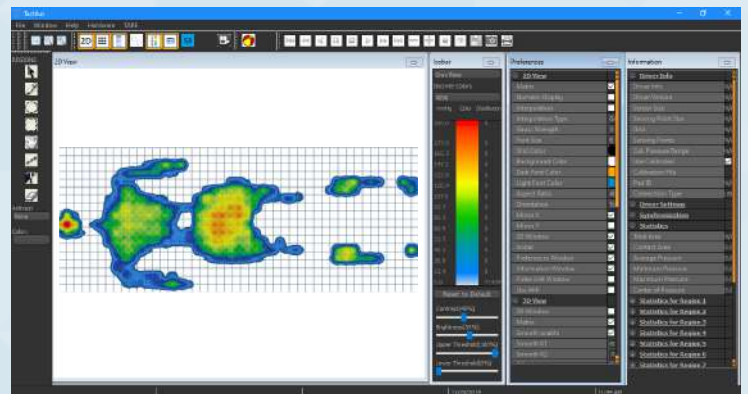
TechEdi

File Window Help Hardware TAKE

2D View

Indbar

Preferences

2D View

Information

Sensor Info

Sensor Settings

Synchronization

Statistics

Statistics for Region 1

Statistics for Region 2

Statistics for Region 3

Statistics for Region 4

Statistics for Region 5

Statistics for Region 6

Statistics for Region 7

3D View

Reset To Default